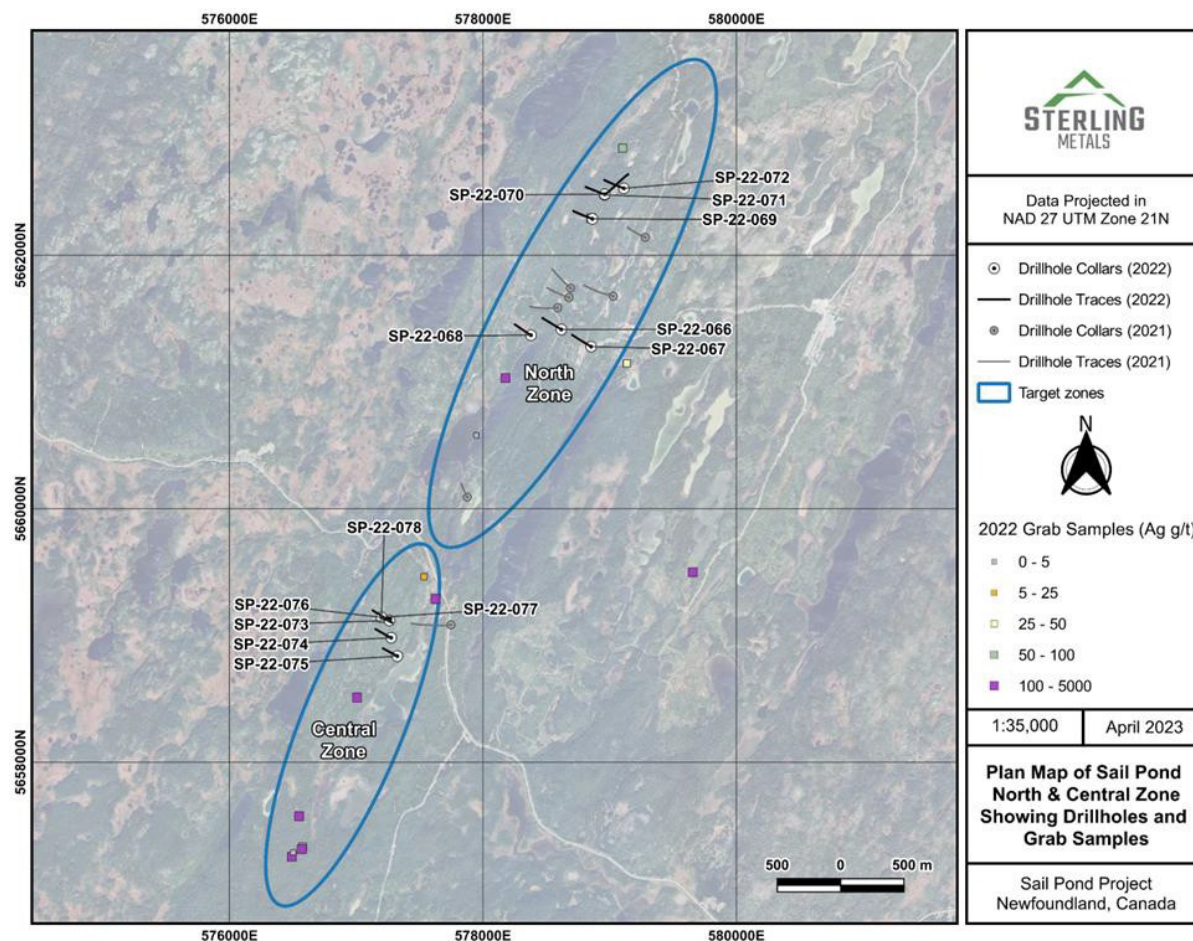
576000E
578000E
580000E

5662000N
5660000N
5658000N

SP-22-072
SP-22-070
SP-22-071
SP-22-069
SP-22-068
SP-22-066
SP-22-067
North Zone
SP-22-078
SP-22-076
SP-22-077
SP-22-073
SP-22-074
SP-22-075
Central Zone

500 0 500 m

576000E
578000E
580000E

STERLING METALS

Data Projected in NAD 27 UTM Zone 21N

Drillhole Collars (2022)
Drillhole Traces (2022)
Drillhole Collars (2021)
Drillhole Traces (2021)
Target zones

N

2022 Grab Samples (Ag g/t)
0 - 5
5 - 25
25 - 50
50 - 100
100 - 5000

| 1:35,000 | April 2023 |
|---|---|

Plan Map of Sail Pond North & Central Zone Showing Drillholes and Grab Samples

Sail Pond Project
Newfoundland, Canada